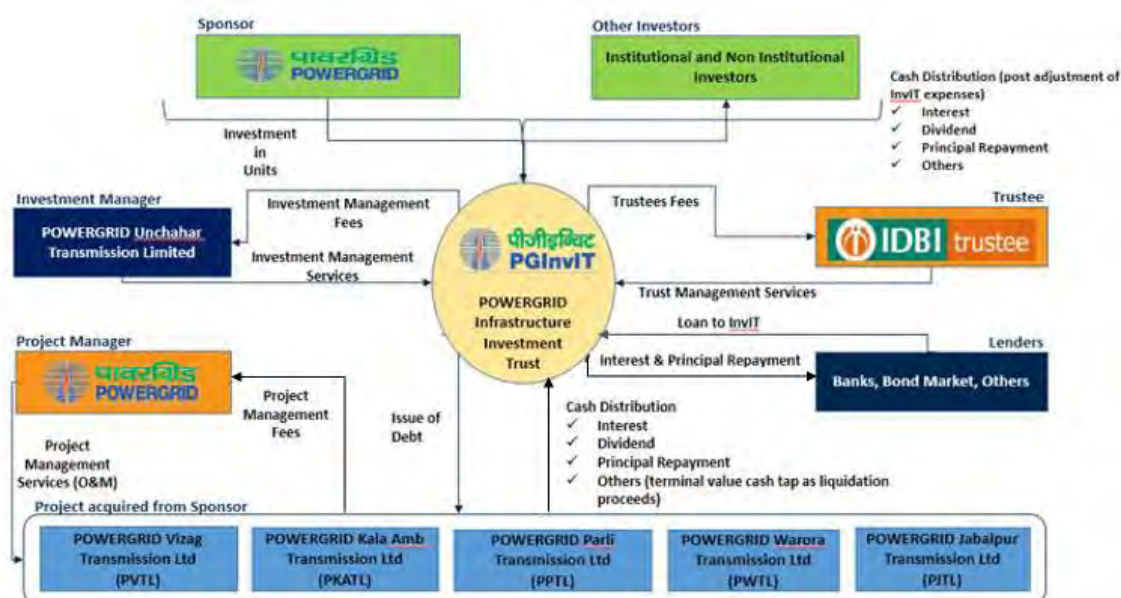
Sponsor

पावरग्रिड POWERGRID

Other Investors

Institutional and Non Institutional Investors

Cash Distribution (post adjustment of InvIT expenses)
✓ Interest
✓ Dividend
✓ Principal Repayment
✓ Others

Investment in Units

Investment Manager

POWERGRID Unchahar Transmission Limited

Investment Management Fees

Investment Management Services

पीजीइन्विट PGInvIT

POWERGRID Infrastructure Investment Trust

Trustees Fees

Trustee

IDBI trustee

Trust Management Services

Loan to InvIT

Lenders

Interest & Principal Repayment

Banks, Bond Market, Others

Project Manager

पावरग्रिड POWERGRID

Project Management Fees

Issue of Debt

Project Management Services (O&M)

Cash Distribution
✓ Interest
✓ Dividend
✓ Principal Repayment
✓ Others (terminal value cash tap as liquidation proceeds)

Project acquired from Sponsor

POWERGRID Vizag Transmission Ltd (PVTL)

POWERGRID Kala Amb Transmission Ltd (PKATL)

POWERGRID Parli Transmission Ltd (PPTL)

POWERGRID Warora Transmission Ltd (PWTL)

POWERGRID Jabalpur Transmission Ltd (PJTL)